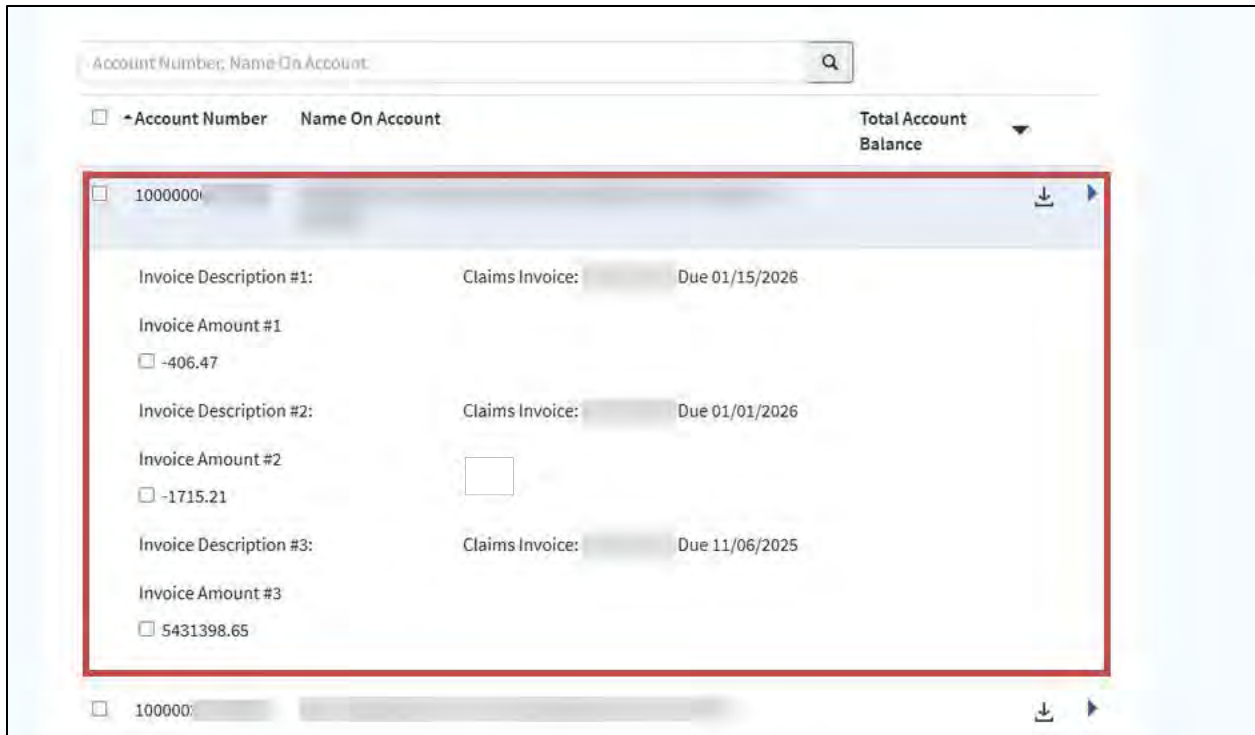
Account Number, Name On Account

Account Number Name On Account Total Account Balance

10000000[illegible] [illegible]

Invoice Description #1: Claims Invoice: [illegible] Due 01/15/2026

Invoice Amount #1

-406.47

Invoice Description #2: Claims Invoice: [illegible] Due 01/01/2026

Invoice Amount #2

-1715.21

Invoice Description #3: Claims Invoice: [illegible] Due 11/06/2025

Invoice Amount #3

5431398.65

100000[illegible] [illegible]